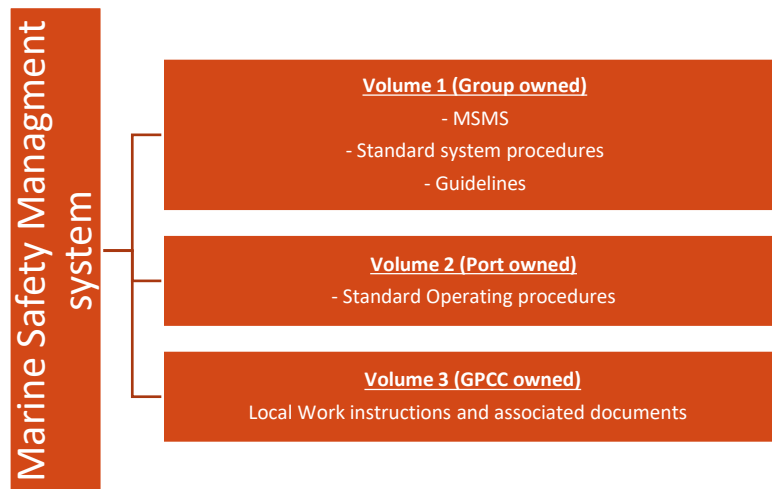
Marine Safety Managment system

Volume 1 (Group owned)
- MSMS
- Standard system procedures
- Guidelines

Volume 2 (Port owned)
- Standard Operating procedures

Volume 3 (GPCC owned)
Local Work instructions and associated documents